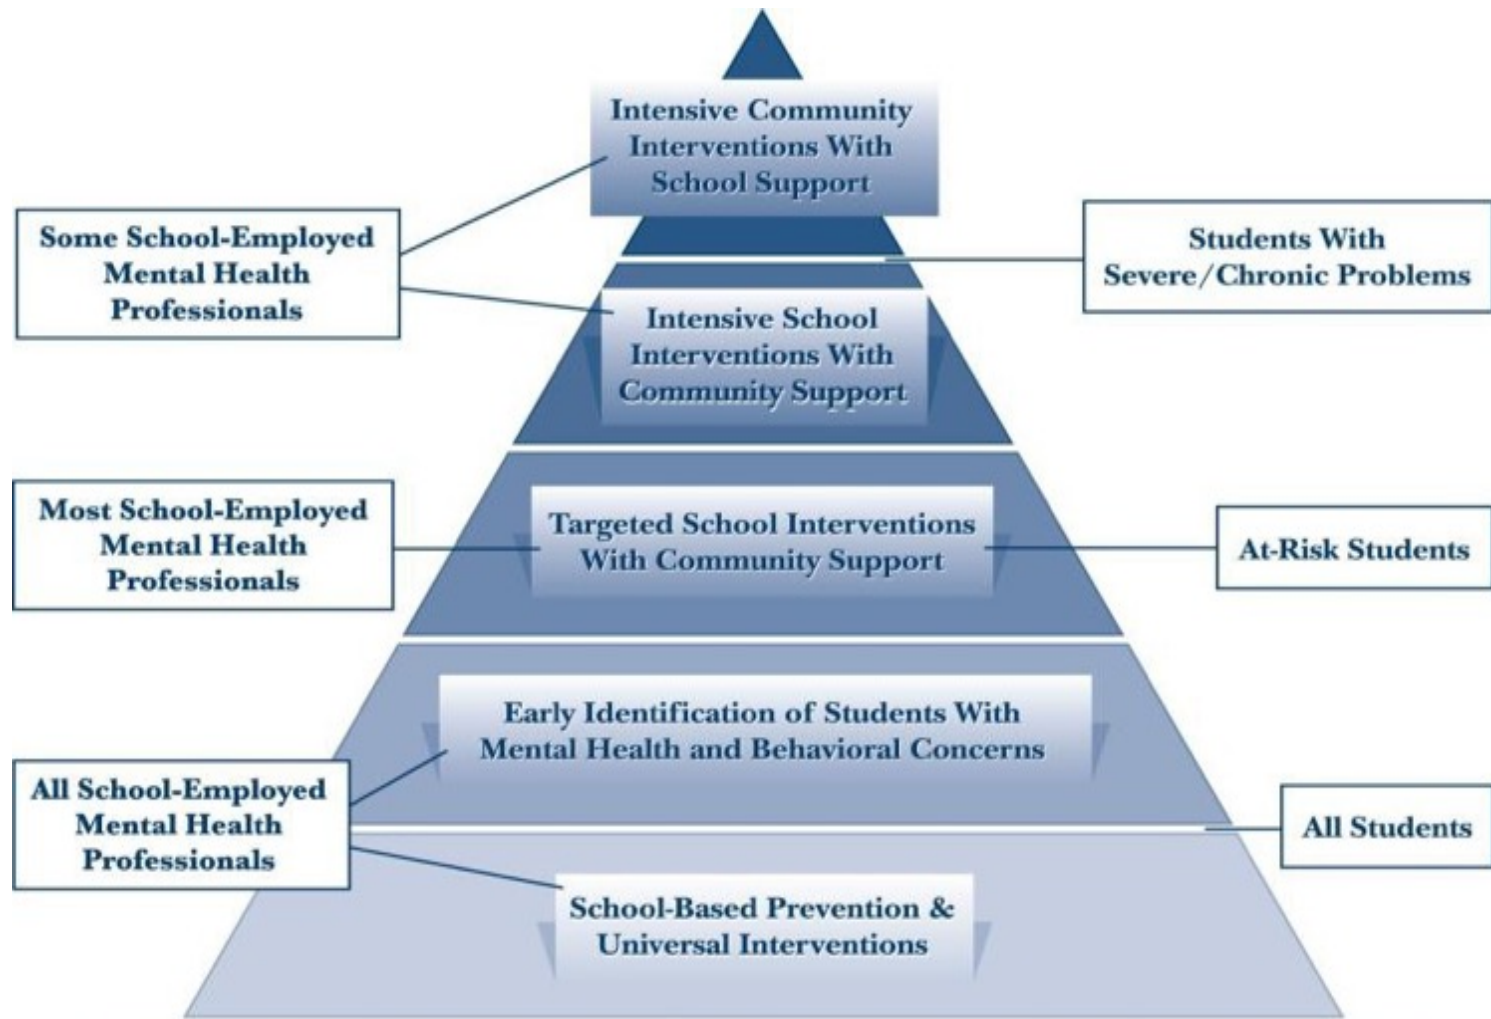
Intensive Community Interventions With School Support

Some School-Employed Mental Health Professionals

Students With Severe/Chronic Problems

Intensive School Interventions With Community Support

Most School-Employed Mental Health Professionals

Targeted School Interventions With Community Support

At-Risk Students

Early Identification of Students With Mental Health and Behavioral Concerns

All School-Employed Mental Health Professionals

All Students

School-Based Prevention & Universal Interventions